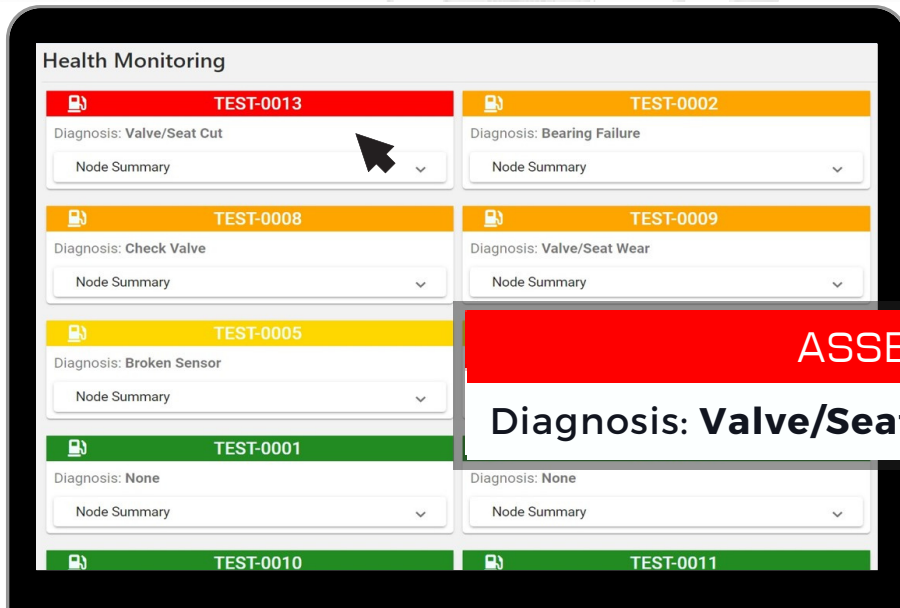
Health Monitoring

TEST-0013
Diagnosis: Valve/Seat Cut
Node Summary

TEST-0002
Diagnosis: Bearing Failure
Node Summary

TEST-0008
Diagnosis: Check Valve
Node Summary

TEST-0009
Diagnosis: Valve/Seat Wear
Node Summary

TEST-0005
Diagnosis: Broken Sensor
Node Summary

ASSE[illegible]
Diagnosis: Valve/Sea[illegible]

TEST-0001
Diagnosis: None
Node Summary

Diagnosis: None
Node Summary

TEST-0010

TEST-0011